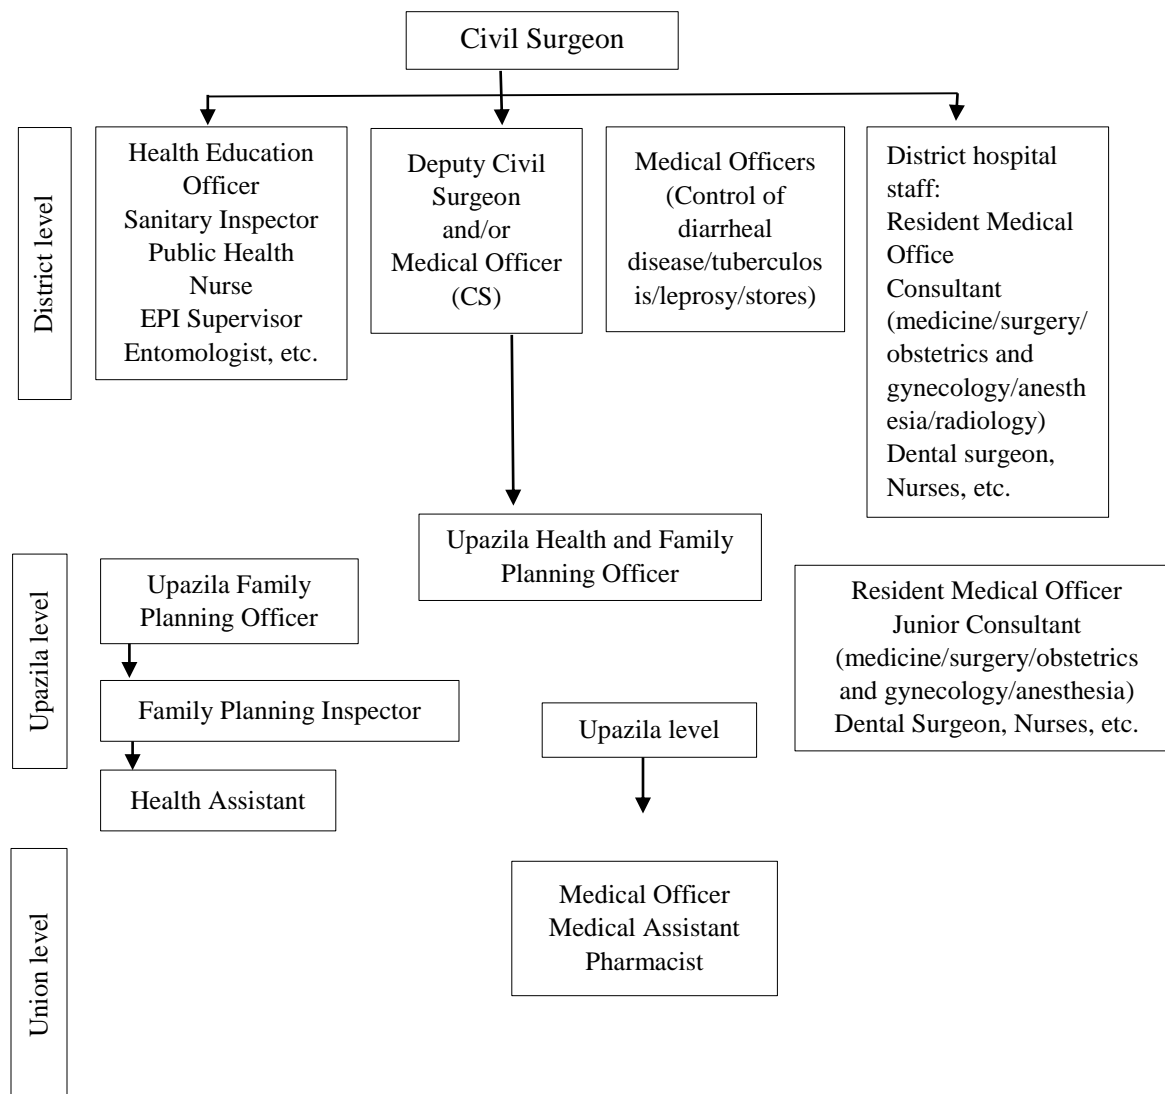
Civil Surgeon

District level

Health Education Officer
Sanitary Inspector
Public Health Nurse
EPI Supervisor
Entomologist, etc.

Deputy Civil Surgeon and/or Medical Officer (CS)

Medical Officers (Control of diarrheal disease/tuberculosis/leprosy/stores)

District hospital staff:
Resident Medical Office
Consultant (medicine/surgery/obstetrics and gynecology/anesthesia/radiology)
Dental surgeon,
Nurses, etc.

Upazila level

Upazila Health and Family Planning Officer

Upazila Family Planning Officer

Family Planning Inspector

Health Assistant

Upazila level

Resident Medical Officer
Junior Consultant
(medicine/surgery/obstetrics and gynecology/anesthesia)
Dental Surgeon, Nurses, etc.

Union level

Medical Officer
Medical Assistant
Pharmacist